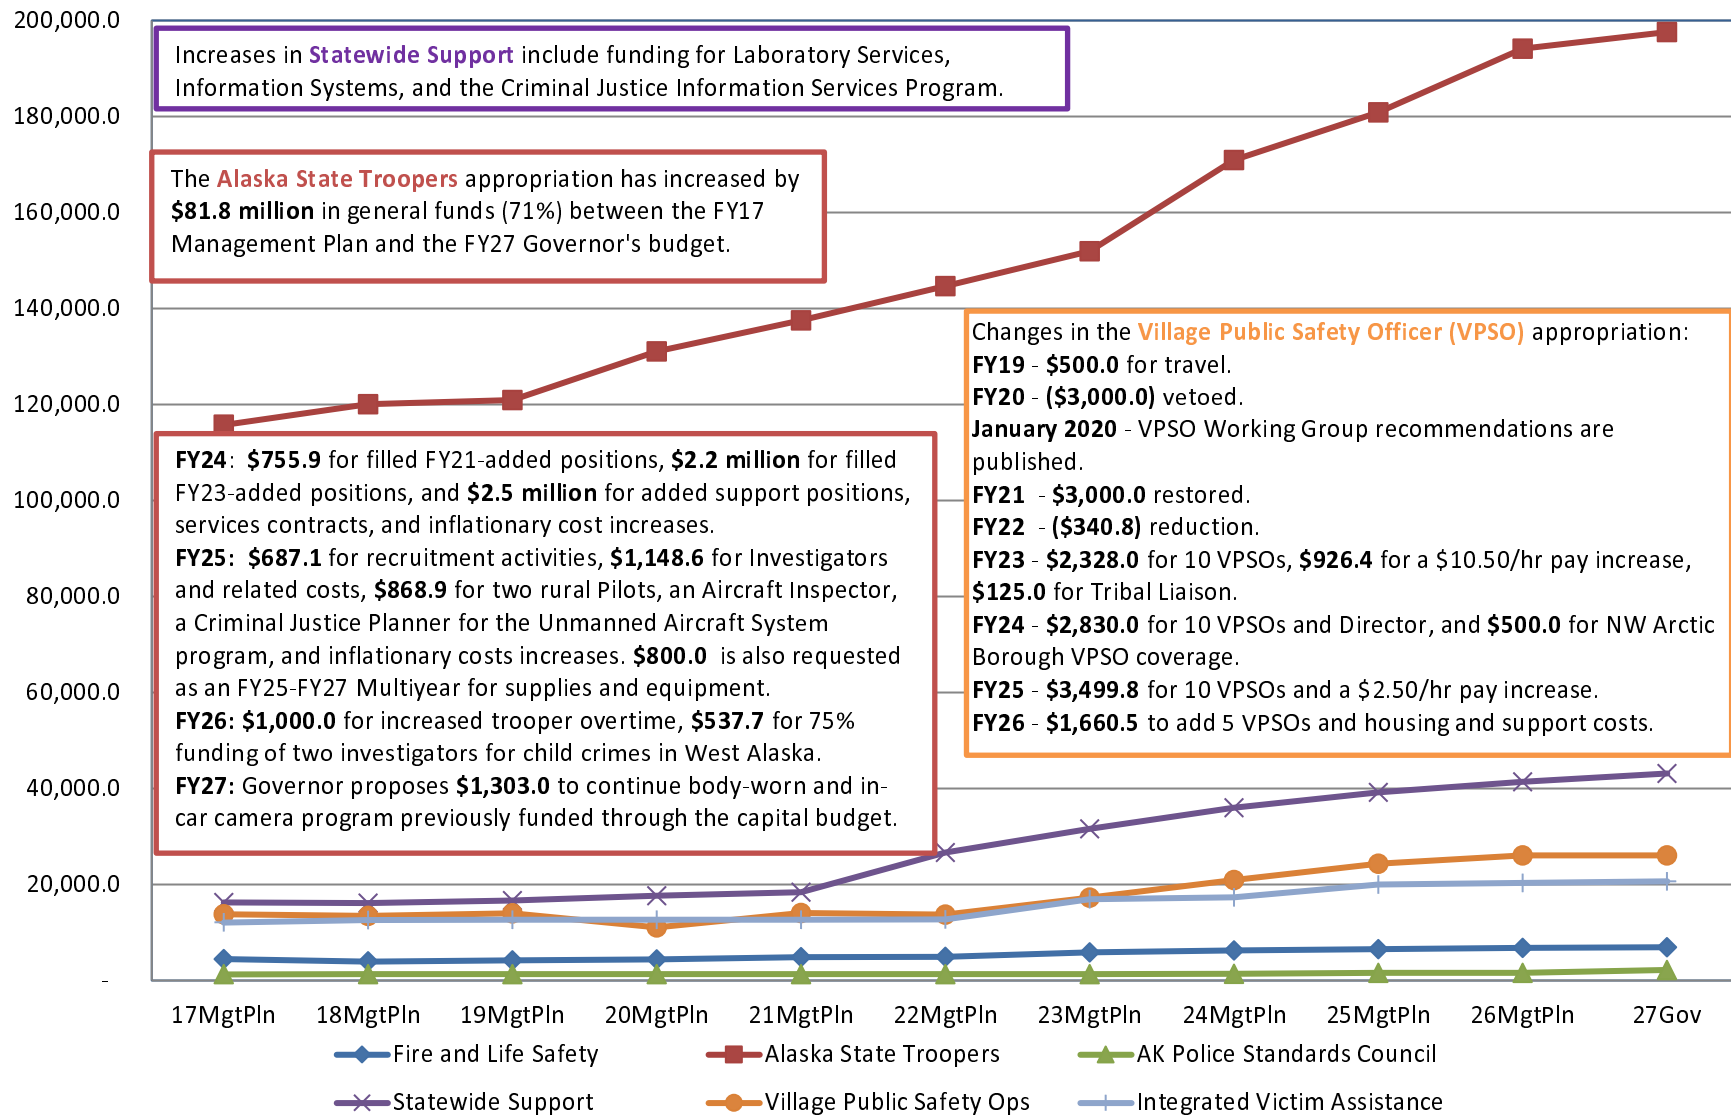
200,000.0
180,000.0
160,000.0
140,000.0
120,000.0
100,000.0
80,000.0
60,000.0
40,000.0
20,000.0
-

Increases in Statewide Support include funding for Laboratory Services, Information Systems, and the Criminal Justice Information Services Program.

The Alaska State Troopers appropriation has increased by $81.8 million in general funds (71%) between the FY17 Management Plan and the FY27 Governor's budget.

Changes in the Village Public Safety Officer (VPSO) appropriation:
FY19 - $500.0 for travel.
FY20 - ($3,000.0) vetoed.
January 2020 - VPSO Working Group recommendations are published.
FY21 - $3,000.0 restored.
FY22 - ($340.8) reduction.
FY23 - $2,328.0 for 10 VPSOs, $926.4 for a $10.50/hr pay increase, $125.0 for Tribal Liaison.
FY24 - $2,830.0 for 10 VPSOs and Director, and $500.0 for NW Arctic Borough VPSO coverage.
FY25 - $3,499.8 for 10 VPSOs and a $2.50/hr pay increase.
FY26 - $1,660.5 to add 5 VPSOs and housing and support costs.

FY24: $755.9 for filled FY21-added positions, $2.2 million for filled FY23-added positions, and $2.5 million for added support positions, services contracts, and inflationary cost increases.
FY25: $687.1 for recruitment activities, $1,148.6 for Investigators and related costs, $868.9 for two rural Pilots, an Aircraft Inspector, a Criminal Justice Planner for the Unmanned Aircraft System program, and inflationary costs increases. $800.0 is also requested as an FY25-FY27 Multiyear for supplies and equipment.
FY26: $1,000.0 for increased trooper overtime, $537.7 for 75% funding of two investigators for child crimes in West Alaska.
FY27: Governor proposes $1,303.0 to continue body-worn and in-car camera program previously funded through the capital budget.

17MgtPln 18MgtPln 19MgtPln 20MgtPln 21MgtPln 22MgtPln 23MgtPln 24MgtPln 25MgtPln 26MgtPln 27Gov

Fire and Life Safety
Alaska State Troopers
AK Police Standards Council
Statewide Support
Village Public Safety Ops
Integrated Victim Assistance